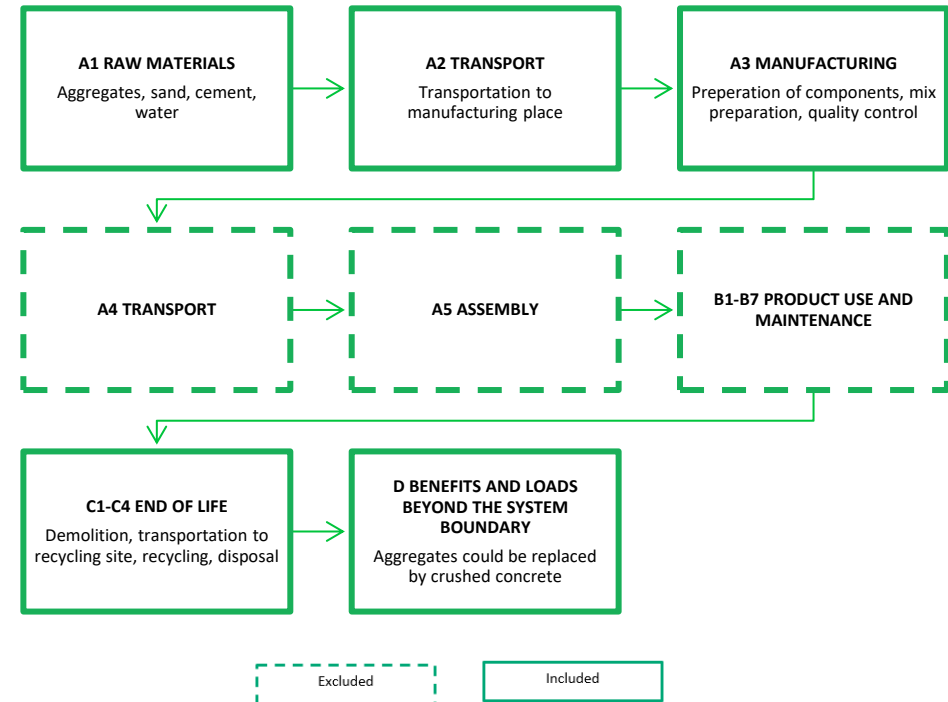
A1 RAW MATERIALS
Aggregates, sand, cement, water

A2 TRANSPORT
Transportation to manufacturing place

A3 MANUFACTURING
Preperation of components, mix preparation, quality control

A4 TRANSPORT

A5 ASSEMBLY

B1-B7 PRODUCT USE AND MAINTENANCE

C1-C4 END OF LIFE
Demolition, transportation to recycling site, recycling, disposal

D BENEFITS AND LOADS BEYOND THE SYSTEM BOUNDARY
Aggregates could be replaced by crushed concrete

Excluded

Included